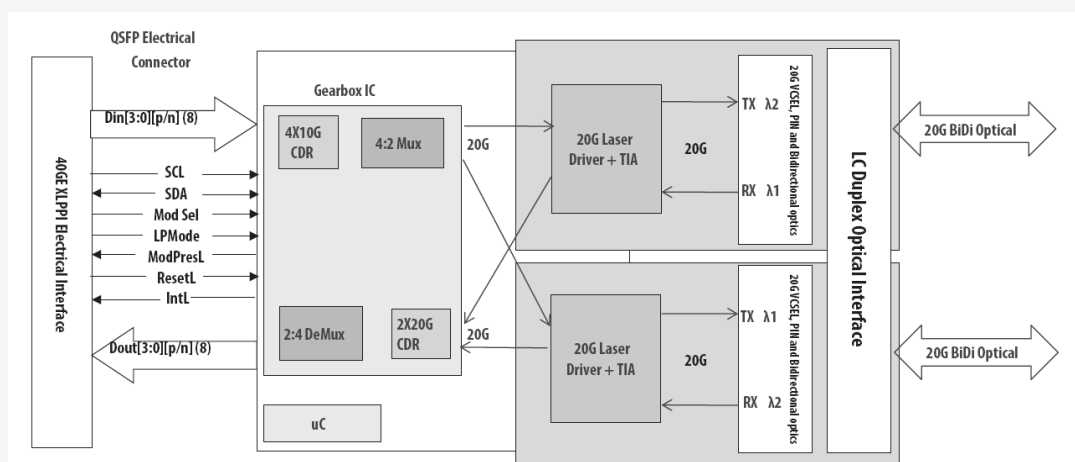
QSFP Electrical Connector

40GE XLPPI Electrical Interface

Din[3:0][p/n] (8)

SCL

SDA

Mod Sel

LPMode

ModPresL

ResetL

IntL

Dout[3:0][p/n] (8)

Gearbox IC

4X10G CDR

4:2 Mux

2:4 DeMux

2X20G CDR

uC

20G

20G

20G Laser Driver + TIA

20G

TX $\lambda 2$

RX $\lambda 1$

20G VCSEL, PIN and Bidirectional optics

20G Laser Driver + TIA

20G

TX $\lambda 1$

RX $\lambda 2$

20G VCSEL, PIN and Bidirectional optics

LC Duplex Optical Interface

20G BiDi Optical

20G BiDi Optical